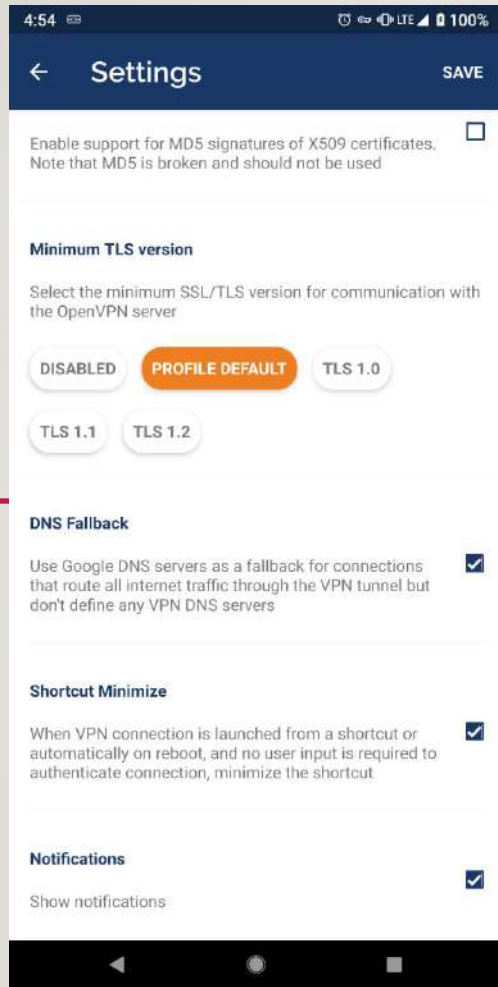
4:54 LTE 100%

← Settings SAVE

Enable support for MD5 signatures of X509 certificates. Note that MD5 is broken and should not be used

Minimum TLS version

Select the minimum SSL/TLS version for communication with the OpenVPN server

DISABLED PROFILE DEFAULT TLS 1.0

TLS 1.1 TLS 1.2

DNS Fallback

Use Google DNS servers as a fallback for connections that route all internet traffic through the VPN tunnel but don't define any VPN DNS servers

Shortcut Minimize

When VPN connection is launched from a shortcut or automatically on reboot, and no user input is required to authenticate connection, minimize the shortcut

Notifications

Show notifications